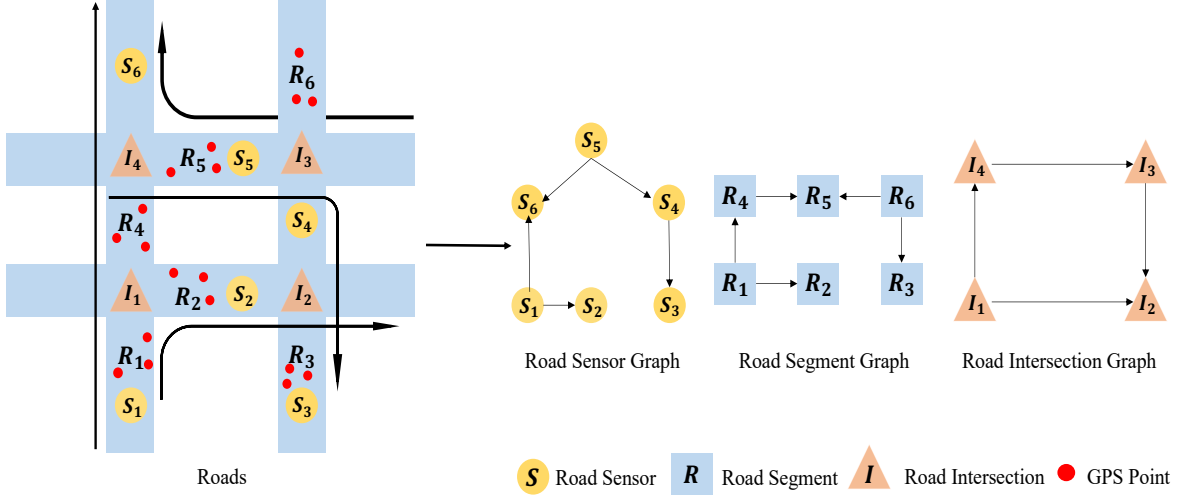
$S_6$ $R_6$ $I_4$ $R_5$ $S_5$ $I_3$ $R_4$ $S_4$ $I_1$ $R_2$ $S_2$ $I_2$ $R_1$ $R_3$ $S_1$ $S_3$

Roads

$S_5$ $S_6$ $S_4$ $S_1$ $S_2$ $S_3$

Road Sensor Graph

$R_4$ $R_5$ $R_6$ $R_1$ $R_2$ $R_3$

Road Segment Graph

$I_4$ $I_3$ $I_1$ $I_2$

Road Intersection Graph

$S$ Road Sensor $R$ Road Segment $I$ Road Intersection GPS Point